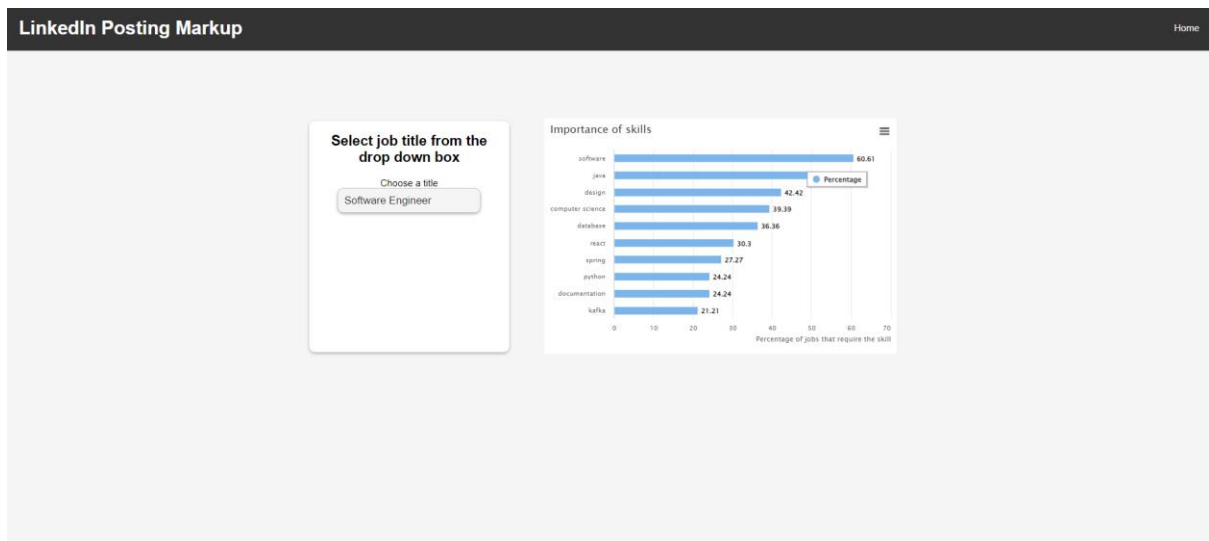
LinkedIn Posting Markup

Home

Select job title from the drop down box

Choose a title

Software Engineer

Importance of skills

| Skill | Percentage |
|---|---|
| software | 60.61 |
| java | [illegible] |
| design | 42.42 |
| computer science | 39.39 |
| database | 36.36 |
| react | 30.3 |
| spring | 27.27 |
| python | 24.24 |
| documentation | 24.24 |
| kafka | 21.21 |

Percentage

0 10 20 30 40 50 60 70

Percentage of jobs that require the skill